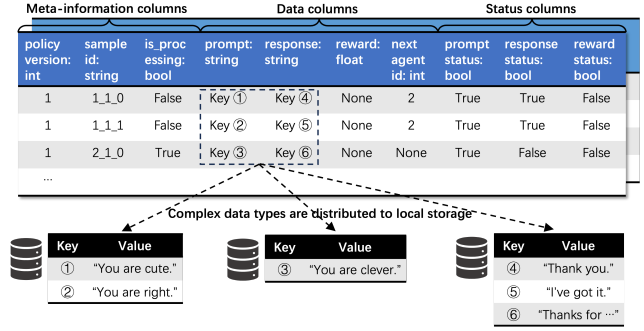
Meta-information columns | Data columns | Status columns

| policy version: int | sample id: string | is_processing: bool | prompt: string | response: string | reward: float | next agent id: int | prompt status: bool | response status: bool | reward status: bool |
|---|---|---|---|---|---|---|---|---|---|
| 1 | 1_1_0 | False | Key ① | Key ④ | None | 2 | True | True | False |
| 1 | 1_1_1 | False | Key ② | Key ⑤ | None | 2 | True | True | False |
| 1 | 2_1_0 | True | Key ③ | Key ⑥ | None | None | True | False | False |
| ... | | | | | | | | | |

Complex data types are distributed to local storage

| Key | Value |
|---|---|
| ① | "You are cute." |
| ② | "You are right." |

| Key | Value |
|---|---|
| ③ | "You are clever." |

| Key | Value |
|---|---|
| ④ | "Thank you." |
| ⑤ | "I've got it." |
| ⑥ | "Thanks for ···" |